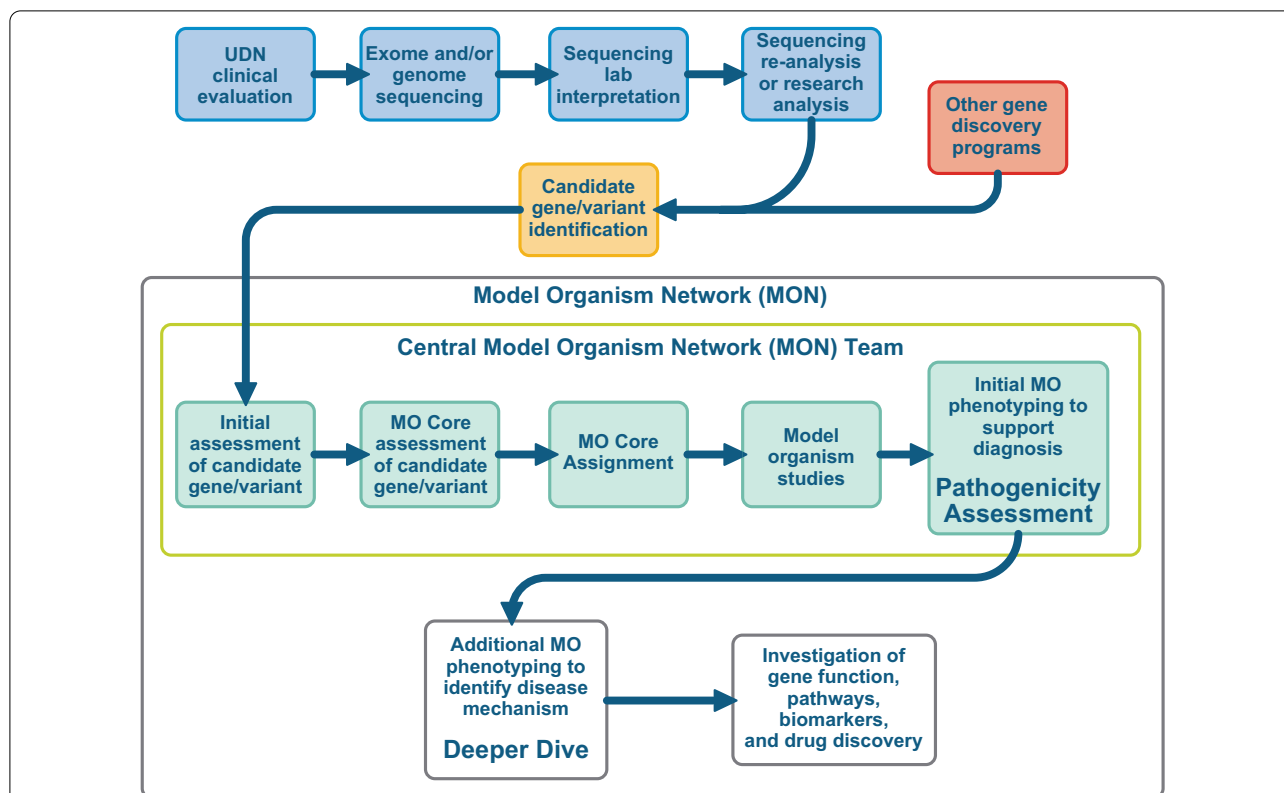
UDN clinical evaluation

Exome and/or genome sequencing

Sequencing lab interpretation

Sequencing re-analysis or research analysis

Other gene discovery programs

Candidate gene/variant identification

Model Organism Network (MON)

Central Model Organism Network (MON) Team

Initial assessment of candidate gene/variant

MO Core assessment of candidate gene/variant

MO Core Assignment

Model organism studies

Initial MO phenotyping to support diagnosis

Pathogenicity Assessment

Additional MO phenotyping to identify disease mechanism

Deeper Dive

Investigation of gene function, pathways, biomarkers, and drug discovery